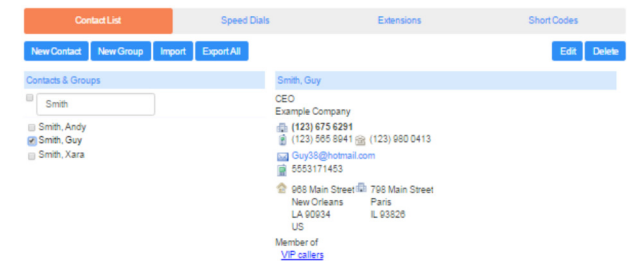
Contact List | Speed Dials | Extensions | Short Codes

New Contact | New Group | Import | Export All | Edit | Delete

Contacts & Groups

Smith

Smith, Andy
Smith, Guy
Smith, Xara

Smith, Guy

CEO
Example Company

(123) 675 6291
(123) 565 8941 (123) 980 0413

Guy38@hotmail.com
5553171453

968 Main Street
New Orleans
LA 90934
US

798 Main Street
Paris
IL 93826

Member of
VIP callers